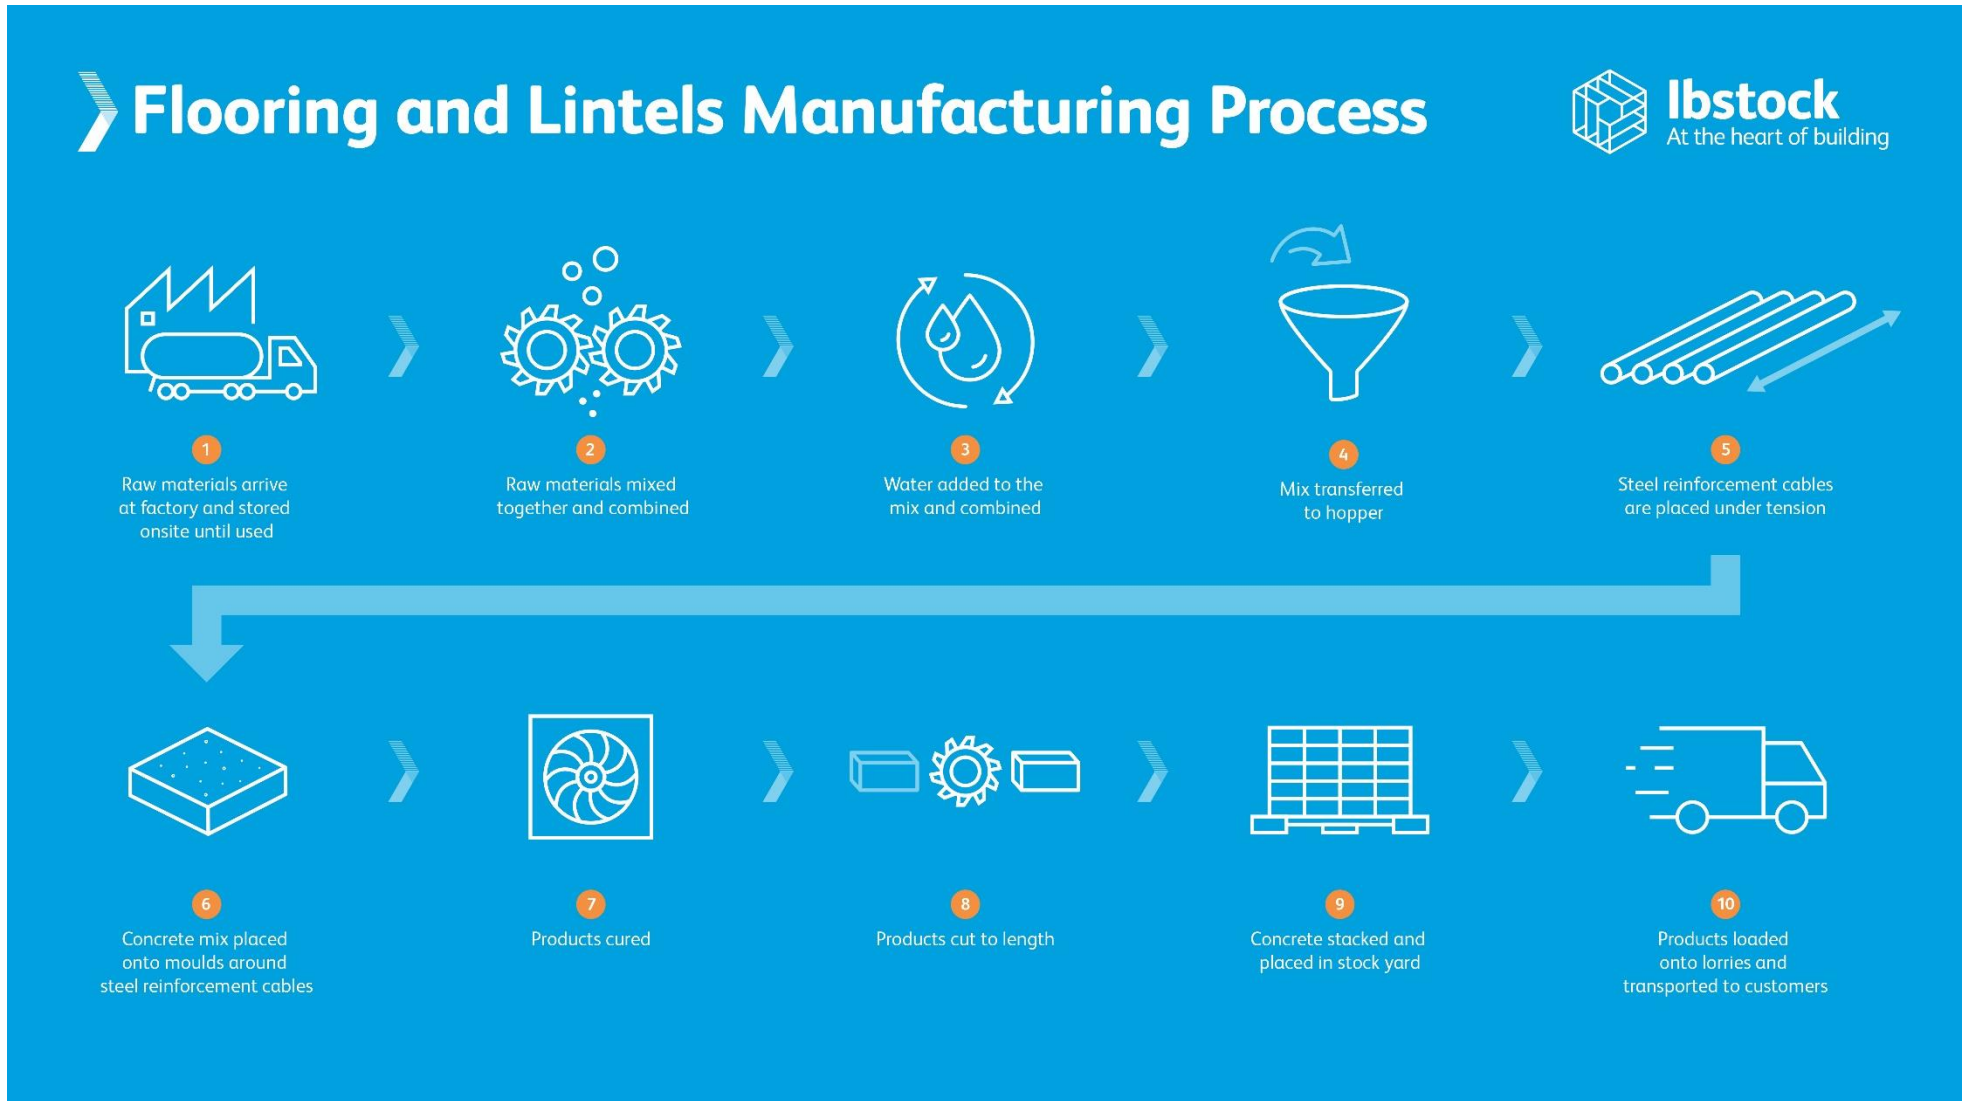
Flooring and Lintels Manufacturing Process

Ibstock
At the heart of building

1
Raw materials arrive at factory and stored onsite until used

2
Raw materials mixed together and combined

3
Water added to the mix and combined

4
Mix transferred to hopper

5
Steel reinforcement cables are placed under tension

6
Concrete mix placed onto moulds around steel reinforcement cables

7
Products cured

8
Products cut to length

9
Concrete stacked and placed in stock yard

10
Products loaded onto lorries and transported to customers